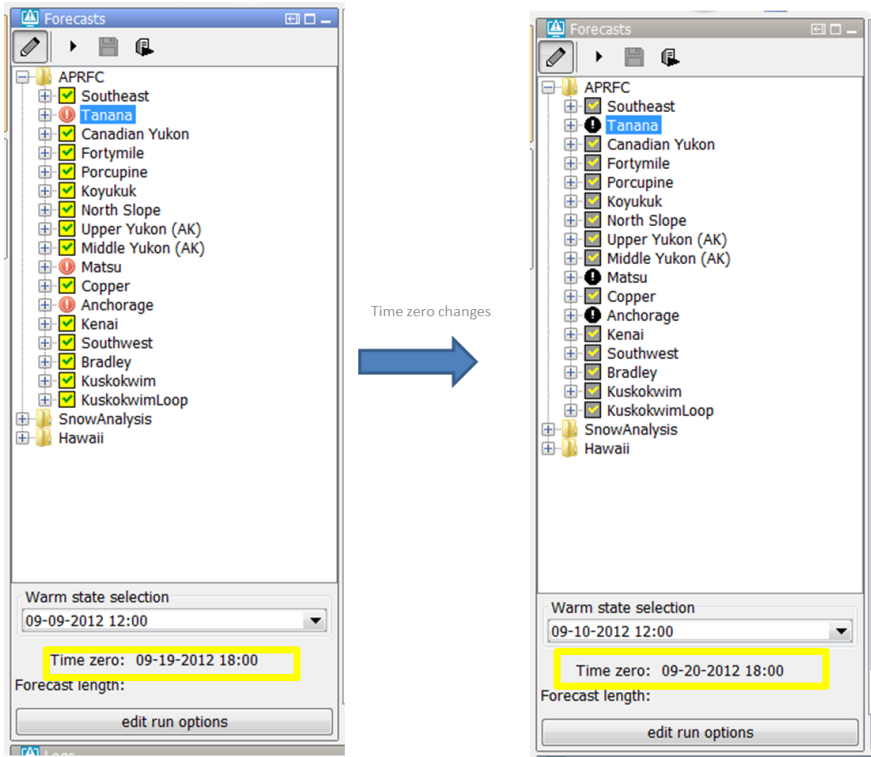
Forecasts

APRFC
Southeast
Tanana
Canadian Yukon
Fortymile
Porcupine
Koyukuk
North Slope
Upper Yukon (AK)
Middle Yukon (AK)
Matsu
Copper
Anchorage
Kenai
Southwest
Bradley
Kuskokwim
KuskokwimLoop
SnowAnalysis
Hawaii

Warm state selection
09-09-2012 12:00
Time zero: 09-19-2012 18:00
Forecast length:
edit run options

Time zero changes

Forecasts

APRFC
Southeast
Tanana
Canadian Yukon
Fortymile
Porcupine
Koyukuk
North Slope
Upper Yukon (AK)
Middle Yukon (AK)
Matsu
Copper
Anchorage
Kenai
Southwest
Bradley
Kuskokwim
KuskokwimLoop
SnowAnalysis
Hawaii

Warm state selection
09-10-2012 12:00
Time zero: 09-20-2012 18:00
Forecast length:
edit run options